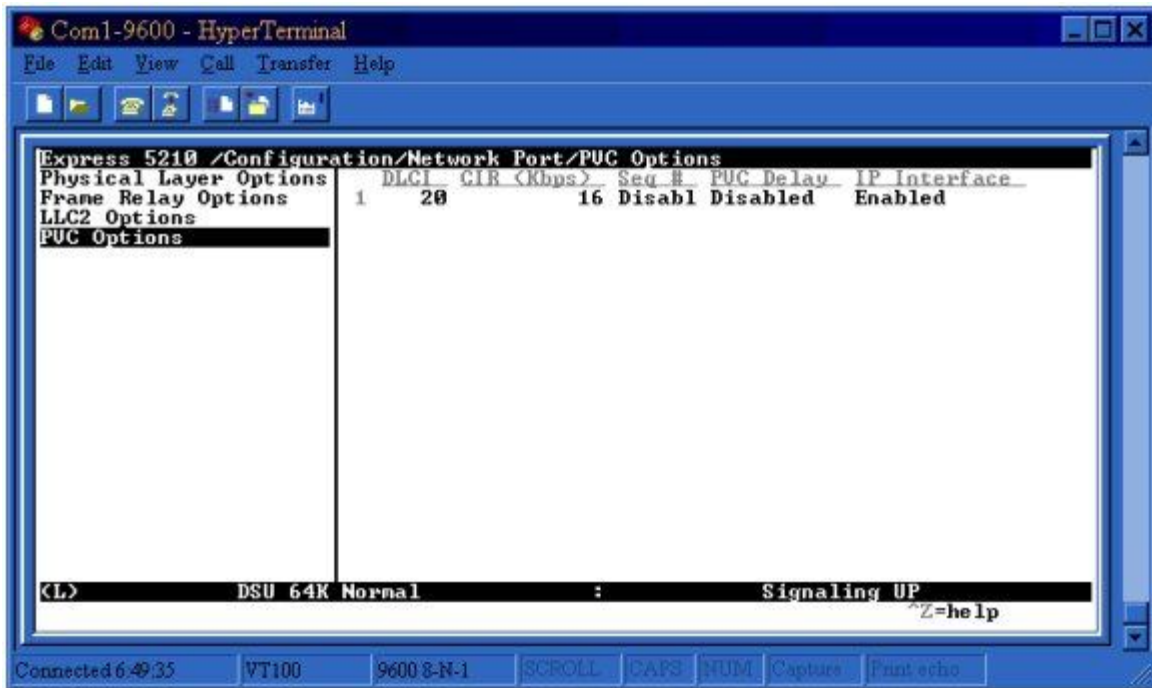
Com1-9600 - HyperTerminal

File Edit View Call Transfer Help

Express 5210 /Configuration/Network Port/PVC Options

Physical Layer Options
Frame Relay Options
LLC2 Options
PVC Options

| | DLCI | CIR (Kbps) | Seq # | PVC Delay | IP Interface |
|---|---|---|---|---|---|
| 1 | 20 | 16 | Disabl | Disabled | Enabled |

<L> DSU 64K Normal : Signaling UP
^Z=help

Connected 6:49:35 VT100 9600 8-N-1 SCROLL CAPS NUM Capture Print echo